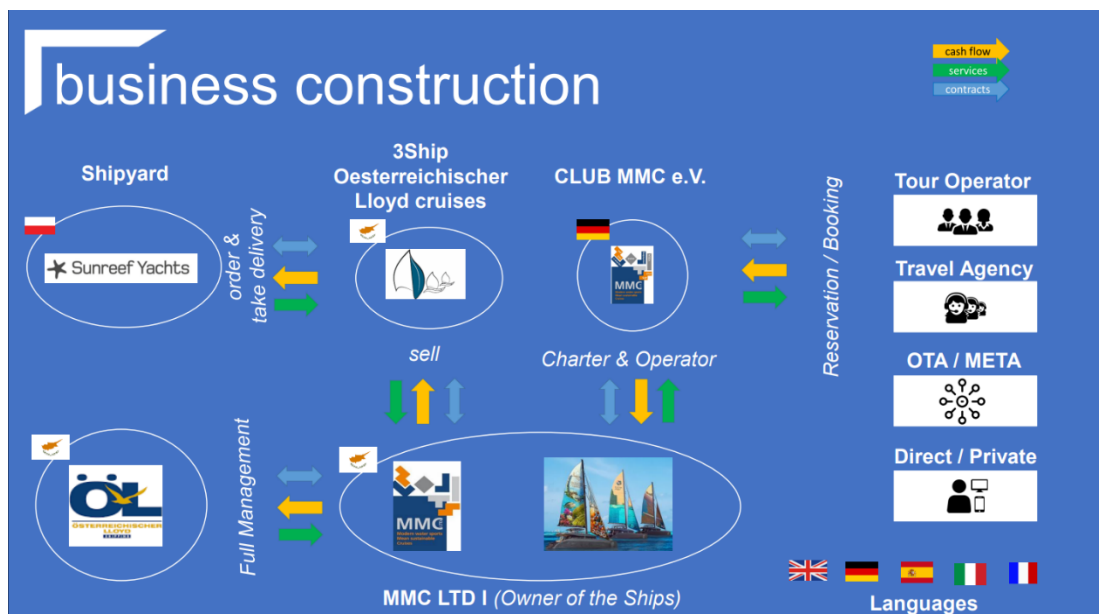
business construction

cash flow
services
contracts

Shipyard

Sunreef Yachts

order & take delivery

3Ship Oesterreichischer Lloyd cruises

CLUB MMC e.V.

MMC

Reservation / Booking

Tour Operator

Travel Agency

OTA / META

Direct / Private

sell

Charter & Operator

Full Management

ÖL
ÖSTERREICHISCHER LLOYD

MMC

MMC LTD I (Owner of the Ships)

Languages